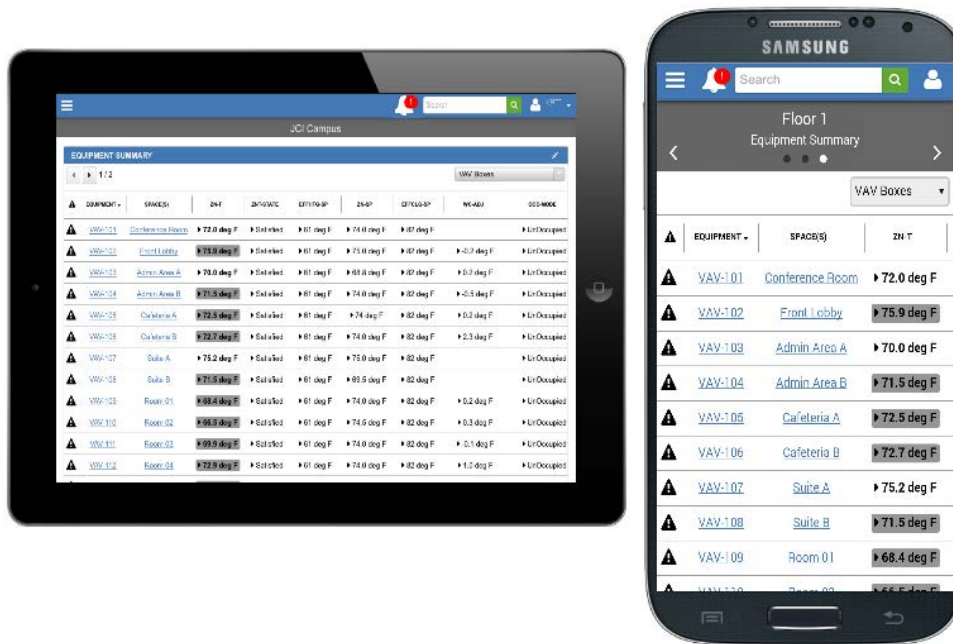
Search

JCI Campus

EQUIPMENT SUMMARY

1 / 2

VAV Boxes

| | EQUIPMENT | SPACE(S) | ZN-T | ZNT-STATE | EFFOCC-SP | ZN-SP | EFFUNOCC-SP | WC-ADJ | OCC-MODE |
|---|---|---|---|---|---|---|---|---|---|
| | VAV-101 | Conference Room | 72.0 deg F | Satisfied | 61 deg F | 74.0 deg F | 82 deg F | | UnOccupied |
| | VAV-102 | Front Lobby | 75.9 deg F | Satisfied | 61 deg F | 75.0 deg F | 82 deg F | -0.7 deg F | UnOccupied |
| | VAV-103 | Admin Area A | 70.0 deg F | Satisfied | 61 deg F | 68.0 deg F | 82 deg F | 0.7 deg F | UnOccupied |
| | VAV-104 | Admin Area B | 71.5 deg F | Satisfied | 61 deg F | 74.0 deg F | 82 deg F | -0.5 deg F | UnOccupied |
| | VAV-105 | Cafeteria A | 72.5 deg F | Satisfied | 61 deg F | 74 deg F | 82 deg F | 0.2 deg F | UnOccupied |
| | VAV-106 | Cafeteria B | 72.7 deg F | Satisfied | 61 deg F | 74.0 deg F | 82 deg F | 2.3 deg F | UnOccupied |
| | VAV-107 | Suite A | 75.2 deg F | Satisfied | 61 deg F | 75.0 deg F | 82 deg F | | UnOccupied |
| | VAV-108 | Suite B | 71.5 deg F | Satisfied | 61 deg F | 69.5 deg F | 82 deg F | | UnOccupied |
| | VAV-109 | Room 01 | 68.4 deg F | Satisfied | 61 deg F | 74.0 deg F | 82 deg F | 0.2 deg F | UnOccupied |
| | VAV-110 | Room 02 | 66.5 deg F | Satisfied | 61 deg F | 74.5 deg F | 82 deg F | 0.3 deg F | UnOccupied |
| | VAV-111 | Room 03 | 69.9 deg F | Satisfied | 61 deg F | 74.0 deg F | 82 deg F | 0.1 deg F | UnOccupied |
| | VAV-112 | Room 04 | 72.9 deg F | Satisfied | 61 deg F | 74.0 deg F | 82 deg F | 1.2 deg F | UnOccupied |

SAMSUNG

Search

Floor 1
Equipment Summary

VAV Boxes

| | EQUIPMENT | SPACE(S) | ZN T |
|---|---|---|---|
| | VAV-101 | Conference Room | 72.0 deg F |
| | VAV-102 | Front Lobby | 75.9 deg F |
| | VAV-103 | Admin Area A | 70.0 deg F |
| | VAV-104 | Admin Area B | 71.5 deg F |
| | VAV-105 | Cafeteria A | 72.5 deg F |
| | VAV-106 | Cafeteria B | 72.7 deg F |
| | VAV-107 | Suite A | 75.2 deg F |
| | VAV-108 | Suite B | 71.5 deg F |
| | VAV-109 | Room 01 | 68.4 deg F |